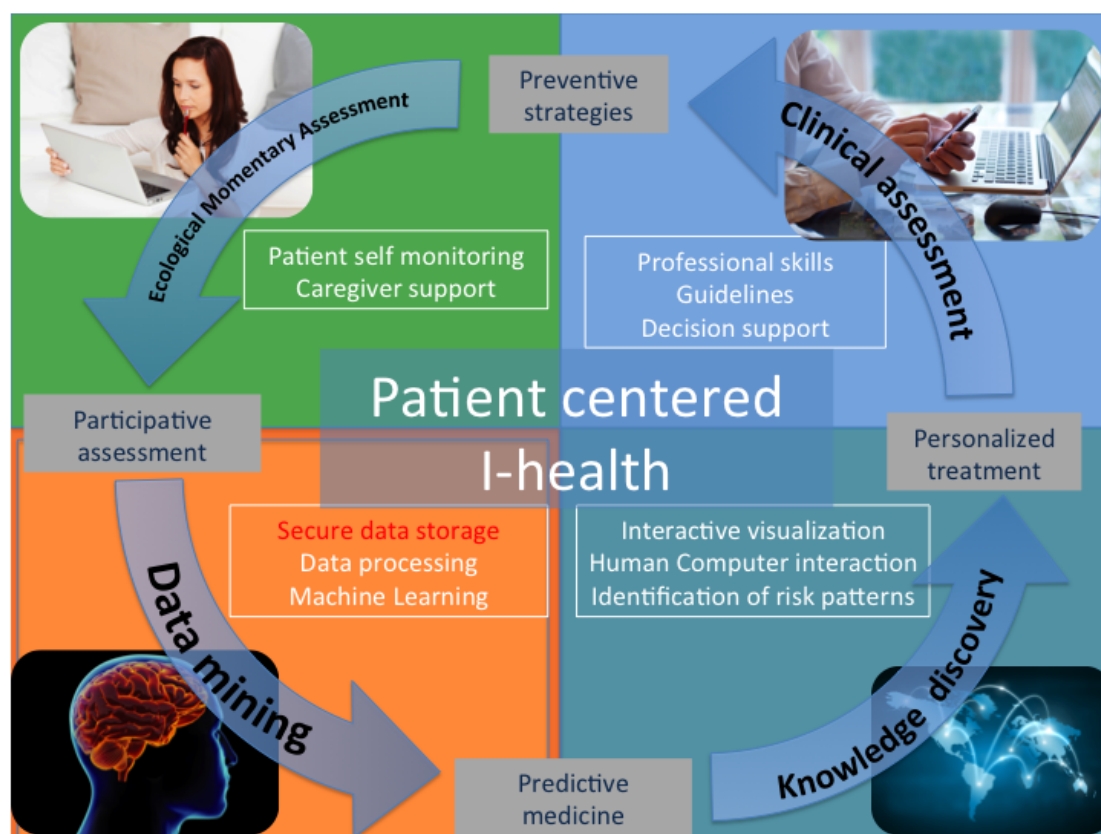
Preventive strategies

Ecological Momentary Assessment

Clinical assessment

Patient self monitoring
Caregiver support

Professional skills
Guidelines
Decision support

Patient centered
I-health

Participative assessment

Personalized treatment

Secure data storage
Data processing
Machine Learning

Interactive visualization
Human Computer interaction
Identification of risk patterns

Data mining

Knowledge discovery

Predictive medicine